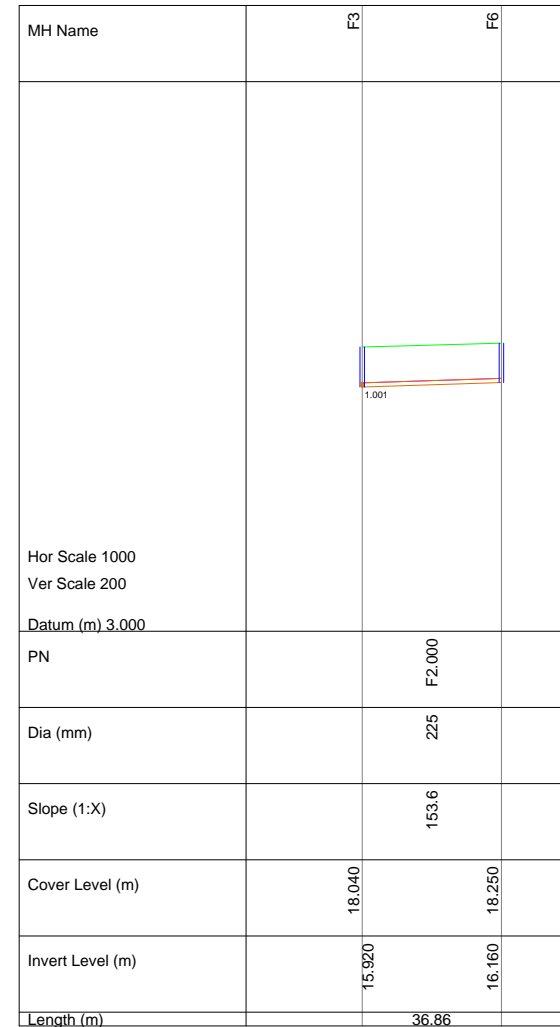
MH Name F3 F6

1.001

Hor Scale 1000
Ver Scale 200

Datum (m) 3.000

| | |
|---|---|
| PN | F2.000 |
| Dia (mm) | 225 |
| Slope (1:X) | 153.6 |
| Cover Level (m) | 18.040 18.250 |
| Invert Level (m) | 15.920 16.160 |
| Length (m) | 36.86 |